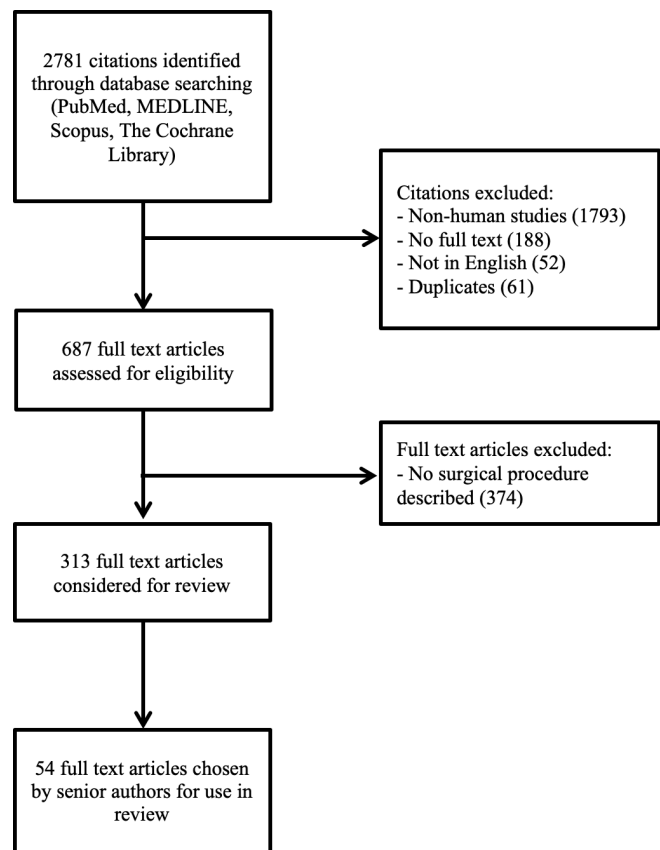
2781 citations identified through database searching (PubMed, MEDLINE, Scopus, The Cochrane Library)

Citations excluded:
- Non-human studies (1793)
- No full text (188)
- Not in English (52)
- Duplicates (61)

687 full text articles assessed for eligibility

Full text articles excluded:
- No surgical procedure described (374)

313 full text articles considered for review

54 full text articles chosen by senior authors for use in review